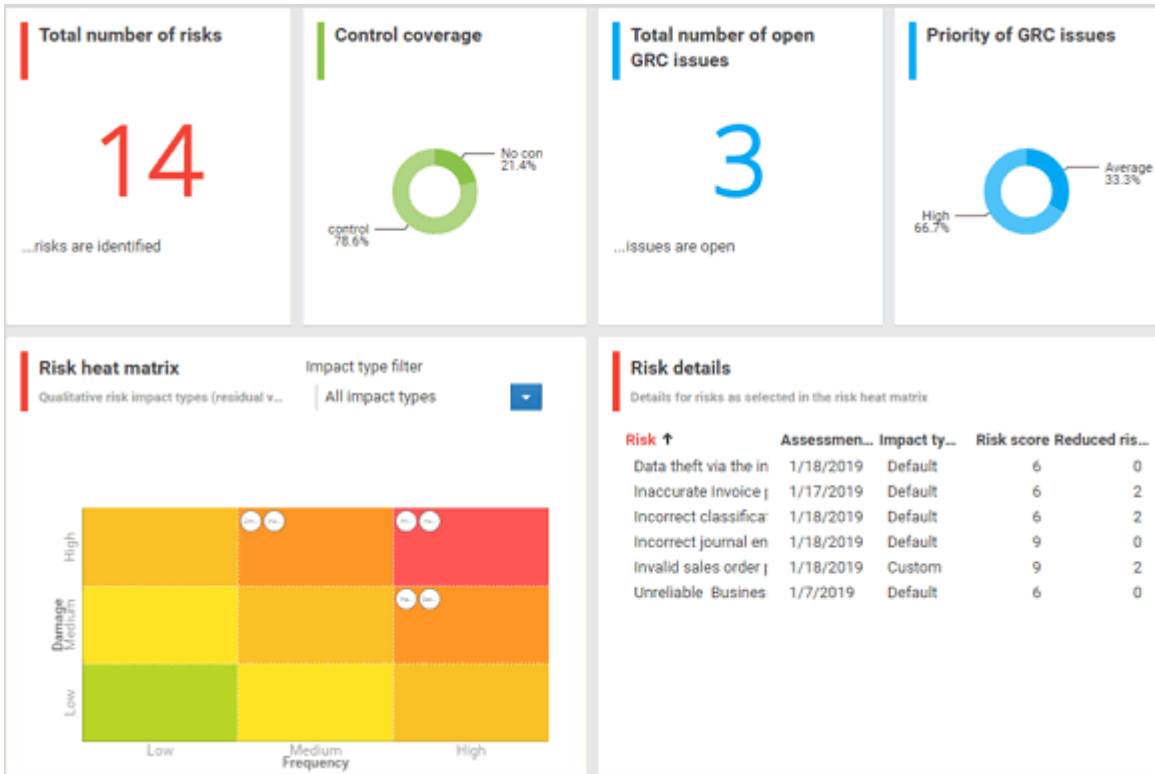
Total number of risks

14

...risks are identified

Control coverage

No con 21.4%

control 78.6%

Total number of open GRC issues

3

...issues are open

Priority of GRC issues

Average 33.3%

High 66.7%

Risk heat matrix

Qualitative risk impact types (residual v...

Impact type filter

All impact types

High

Damage Medium

Low

Low Medium High

Frequency

Risk details

Details for risks as selected in the risk heat matrix

| Risk ↑ | Assessmen... | Impact ty... | Risk score | Reduced ris... |
|---|---|---|---|---|
| Data theft via the in | 1/18/2019 | Default | 6 | 0 |
| Inaccurate Invoice | 1/17/2019 | Default | 6 | 2 |
| Incorrect classifica | 1/18/2019 | Default | 6 | 2 |
| Incorrect journal en | 1/18/2019 | Default | 9 | 0 |
| Invalid sales order | 1/18/2019 | Custom | 9 | 2 |
| Unreliable Busines | 1/7/2019 | Default | 6 | 0 |